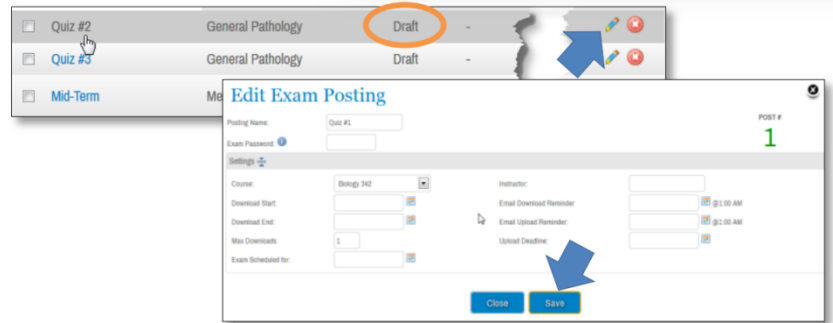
Quiz #2 General Pathology Draft -

Quiz #3 General Pathology Draft -

Mid-Term Me

Edit Exam Posting

Posting Name: Quiz #1

Exam Password:

POST #
1

Settings

Course: Biology 342

Download Start:

Download End:

Max Downloads 1

Exam Scheduled for:

Instructor:

Email Download Reminder @1:00 AM

Email Upload Reminder: @1:00 AM

Upload Deadline:

Close Save